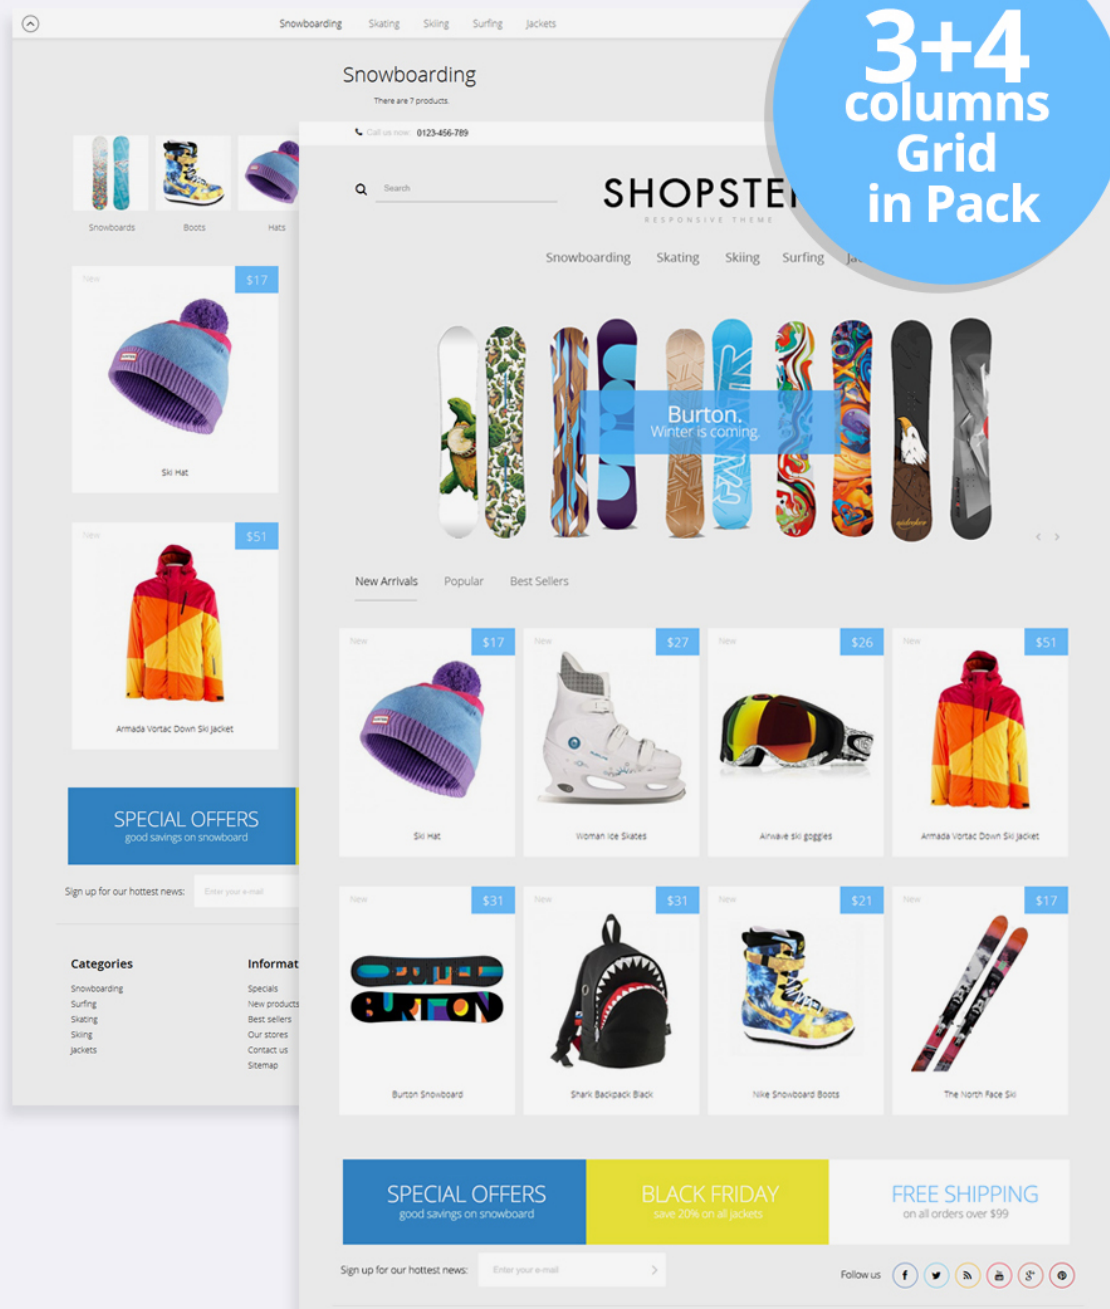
Snowboarding Skating Skiing Surfing Jackets

Snowboarding

There are 7 products.

Snowboards Boots Hats

New $17

Ski Hat

New $51

Armada Vortac Down Ski Jacket

SPECIAL OFFERS
good savings on snowboard

Sign up for our hottest news: Enter your e-mail

Categories
Snowboarding
Surfing
Skating
Skiing
Jackets

Informat
Specials
New products
Best sellers
Our stores
Contact us
Sitemap

Call us now: 0123-456-789

Search

SHOPSTE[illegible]
RESPONSIVE THEME

Snowboarding Skating Skiing Surfing Ja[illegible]

3+4 columns Grid in Pack

Burton.
Winter is coming

New Arrivals Popular Best Sellers

New $17
Ski Hat

New $27
Woman Ice Skates

New $26
Airwave ski goggles

New $51
Armada Vortac Down Ski Jacket

New $31
Burton Snowboard

New $31
Shark Backpack Black

New $21
Nike Snowboard Boots

New $17
The North Face Ski

SPECIAL OFFERS
good savings on snowboard

BLACK FRIDAY
save 20% on all jackets

FREE SHIPPING
on all orders over $99

Sign up for our hottest news: Enter your e-mail

Follow us